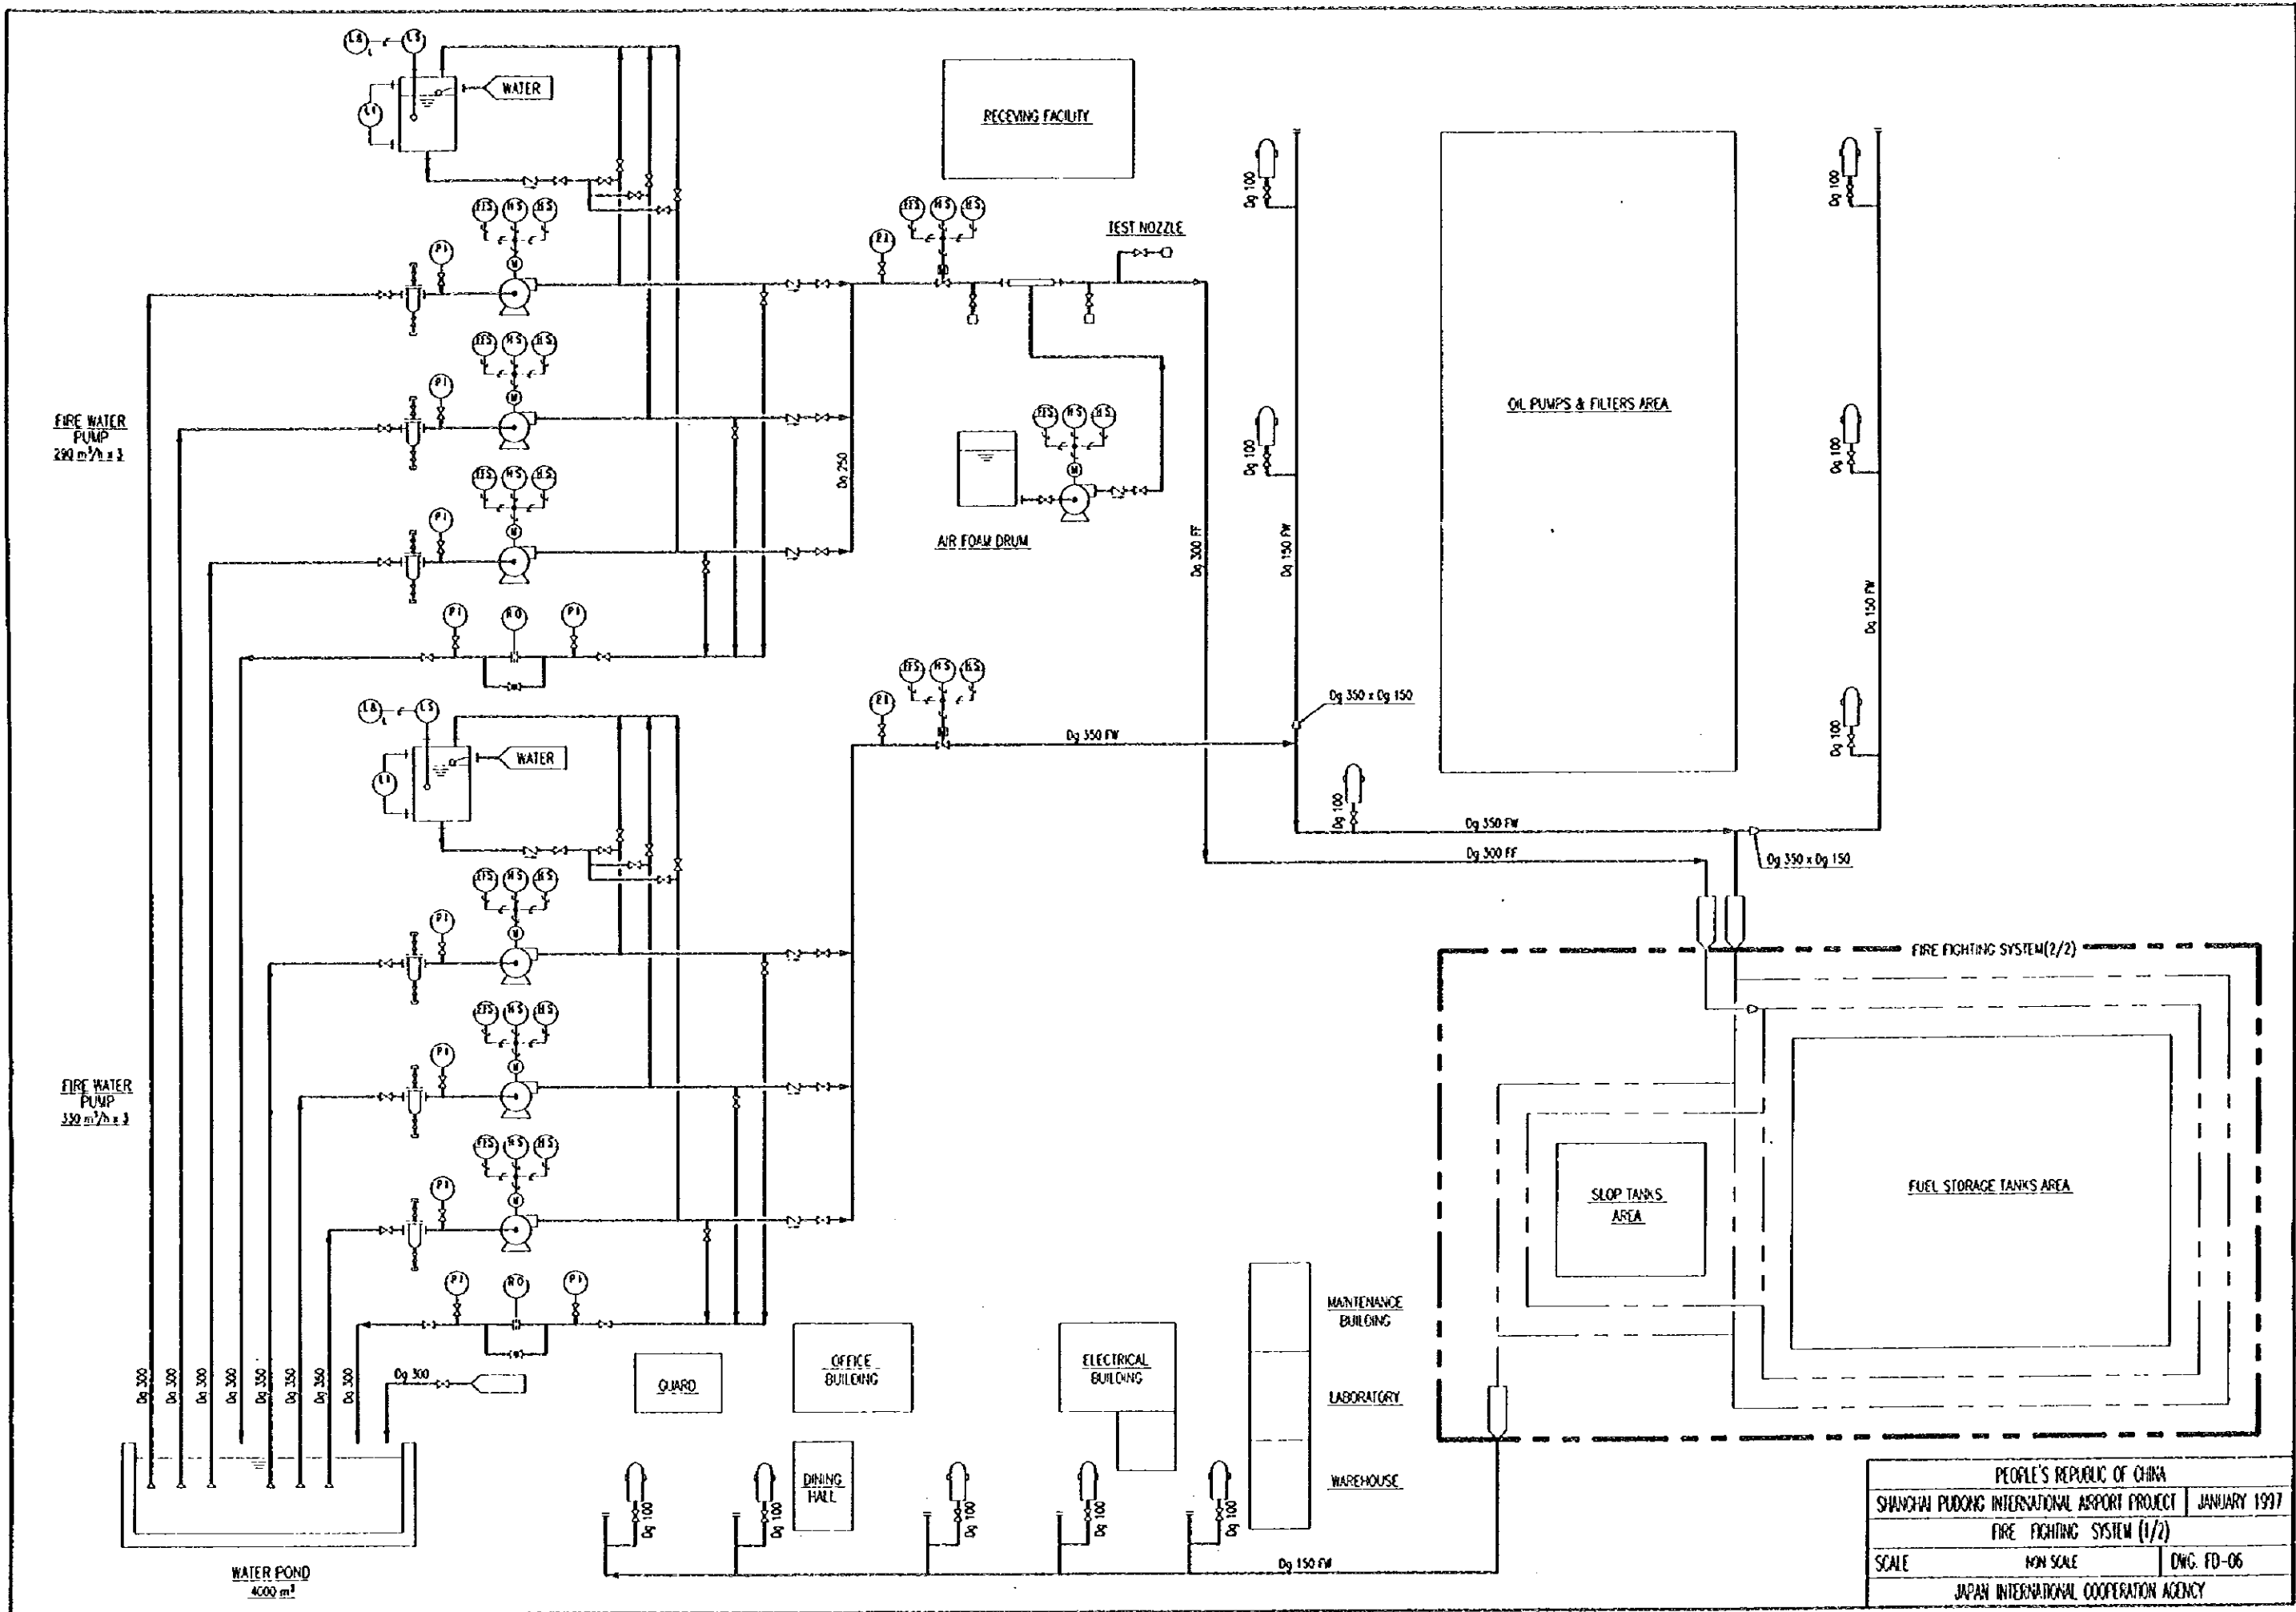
LA LS
LI
WATER
RECEVING FACILITY
FIS HS HS
PI
FIS HS HS
PI
TEST NOZZLE
FIRE WATER PUMP
290 m³/h x 3
FIS HS HS
PI
FIS HS HS
Dg 250
FIS HS HS
PI
AIR FOAM DRUM
Dg 300 FF
PI RO PI
Dg 100
Dg 100
Dg 150 FW
OIL PUMPS & FILTERS AREA
Dg 100
Dg 100
Dg 150 FW
Dg 100
Dg 350 x Dg 150
FIS HS HS
PI
LA LS
LI
WATER
Dg 350 FW
Dg 100
Dg 350 FW
Dg 300 FF
Dg 350 x Dg 150
FIS HS HS
PI
FIRE FIGHTING SYSTEM(2/2)
FIRE WATER PUMP
350 m³/h x 3
FIS HS HS
PI
FIS HS HS
PI
SLOP TANKS AREA
FUEL STORAGE TANKS AREA
PI RO PI
MAINTENANCE BUILDING
Dg 300 Dg 300 Dg 300 Dg 300 Dg 350 Dg 350 Dg 350 Dg 300
Dg 300
GUARD
OFFICE BUILDING
ELECTRICAL BUILDING
LABORATORY
DINING HALL
WAREHOUSE
Dg 100 Dg 100 Dg 100 Dg 100 Dg 100
Dg 150 FW
WATER POND
4000 m³

| PEOPLE'S REPUBLIC OF CHINA | |
|---|---|
| SHANGHAI PUDONG INTERNATIONAL AIRPORT PROJECT | JANUARY 1997 |
| FIRE FIGHTING SYSTEM (1/2) | |
| SCALE NON SCALE | DWG. FD-06 |
| JAPAN INTERNATIONAL COOPERATION AGENCY | |